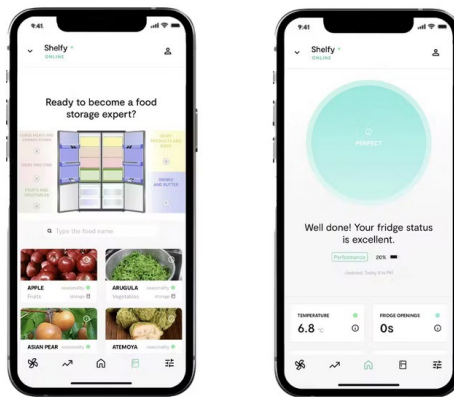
9:41

Shelfy
ONLINE

Ready to become a food storage expert?

COLD MEATS AND COOKED FOODS

RAW MEATS

FRUITS AND VEGETABLES

DAIRY PRODUCTS AND EGGS

DRINKS AND BUTTER

Type the food name

APPLE
Fruits

ARUGULA
Vegetables

ASIAN PEAR

ATEMOYA

9:41

Shelfy
ONLINE

PERFECT

Well done! Your fridge status is excellent.

Performance 20%

Updated: Today 3:14 PM

TEMPERATURE
6.8 °C

FRIDGE OPENINGS
0s